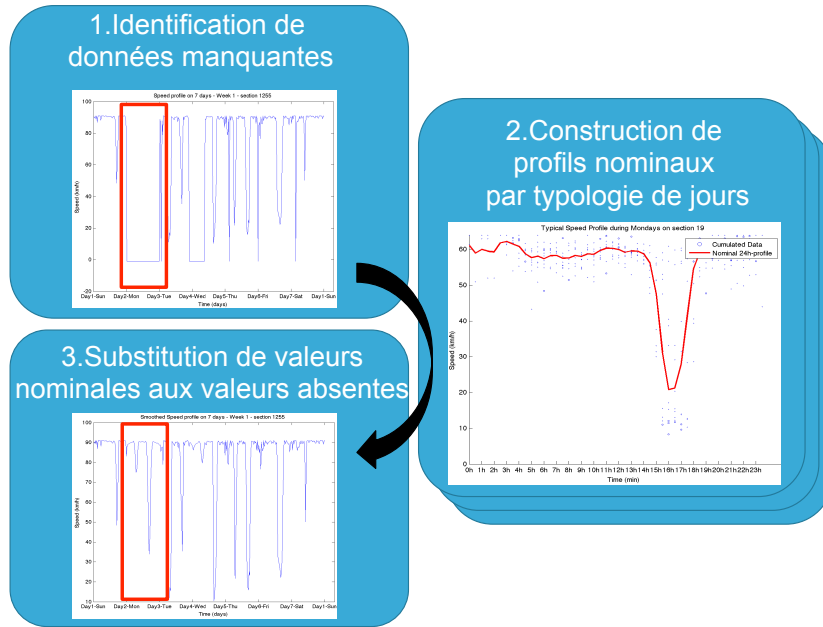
1.Identification de données manquantes

Speed profile on 7 days - Week 1 - section 1255

100
80
60
40
20
0

Speed (km/h)

Day1-Sun Day2-Mon Day3-Tue Day4-Wed Day5-Thu Day6-Fri Day7-Sat Day1-Sun

Time (days)

2.Construction de profils nominaux par typologie de jours

Typical Speed Profile during Mondays on section 19

Cumulated Data
Nominal 24h-profile

60
50
40
30
20
10
0

Speed (km/h)

0h 1h 2h 3h 4h 5h 6h 7h 8h 9h 10h 11h 12h 13h 14h 15h 16h 17h 18h 19h 20h 21h 22h 23h

Time (min)

3.Substitution de valeurs nominales aux valeurs absentes

Smoothed Speed profile on 7 days - Week 1 - section 1255

100
90
80
70
60
50
40
30
20
10

Speed (km/h)

Day1-Sun Day2-Mon Day3-Tue Day4-Wed Day5-Thu Day6-Fri Day7-Sat Day1-Sun

Time (days)